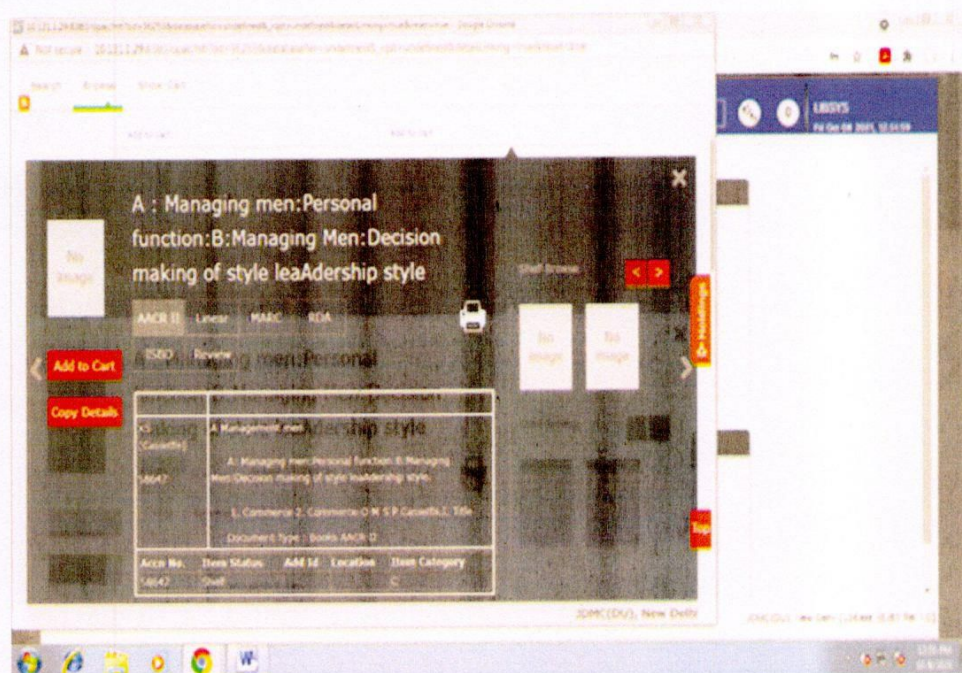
A Not secure

Search Browse Show Cart

LIBSYS
Fri Oct 08 2021, 12:51:59

A : Managing men:Personal function:B:Managing Men:Decision making of style leaAdership style

No Image

AACR II Linear MARC RDA

ISBD Review

Add to Cart

Copy Details

Shelf Browse

No Image

No Image

Holdings

A. Managing men:Personal function:B:Managing Men:Decision making of style leadership style.

Commerce-2- Commerce-O M S P Caswell/L.Title

Document Type : Books AACR II

58647

| Accn No. | Item Status | Add Id | Location | Item Category |
|---|---|---|---|---|
| 58647 | Shelf | | | C |

Top

JDMC(DU), New Delhi